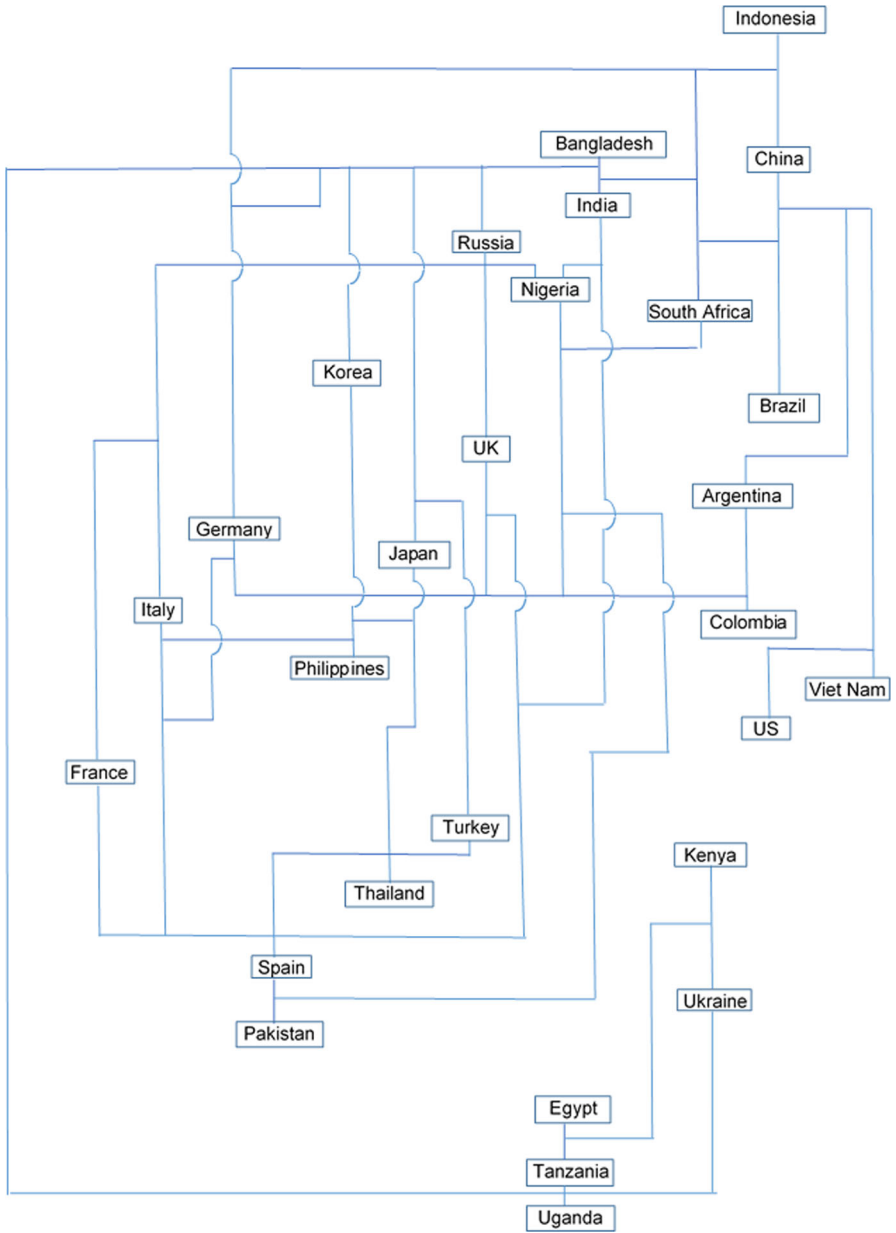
Indonesia

Bangladesh

China

India

Russia

Nigeria

South Africa

Korea

Brazil

UK

Argentina

Germany

Japan

Italy

Colombia

Philippines

Viet Nam

US

France

Turkey

Kenya

Thailand

Spain

Ukraine

Pakistan

Egypt

Tanzania

Uganda